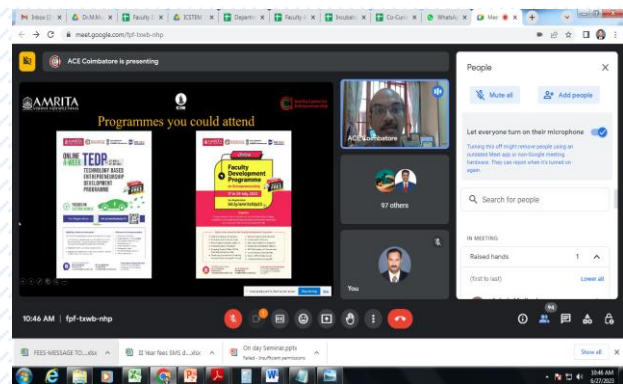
Inbox | Dr.M.Ni | Faculty | ICSTEM | Departm | Faculty | Incubati | Co-Curr | WhatsAp | Mee

meet.google.com/fpf-txwb-nhp

ACE Coimbatore is presenting

AMRITA

Programmes you could attend

ONLINE 4 WEEK TEDP TECHNOLOGY BASED ENTREPRENEURSHIP DEVELOPMENT PROGRAMME

Faculty Development Programme

ACE Coimbatore

97 others

You

People

Mute all

Add people

Let everyone turn on their microphone

Turning this off might remove people using an outdated Meet app or non-Google meeting hardware. They can rejoin when it's turned on again.

Search for people

IN MEETING

Raised hands 1

(first to last) Lower all

10:46 AM | fpf-txwb-nhp

94

FEES-MESSAGE TO....xlsx

III Year fees SMS d....xlsx

On day Seminar.pptx
Failed - Insufficient permissions

Show all

10:46 AM
6/27/2022